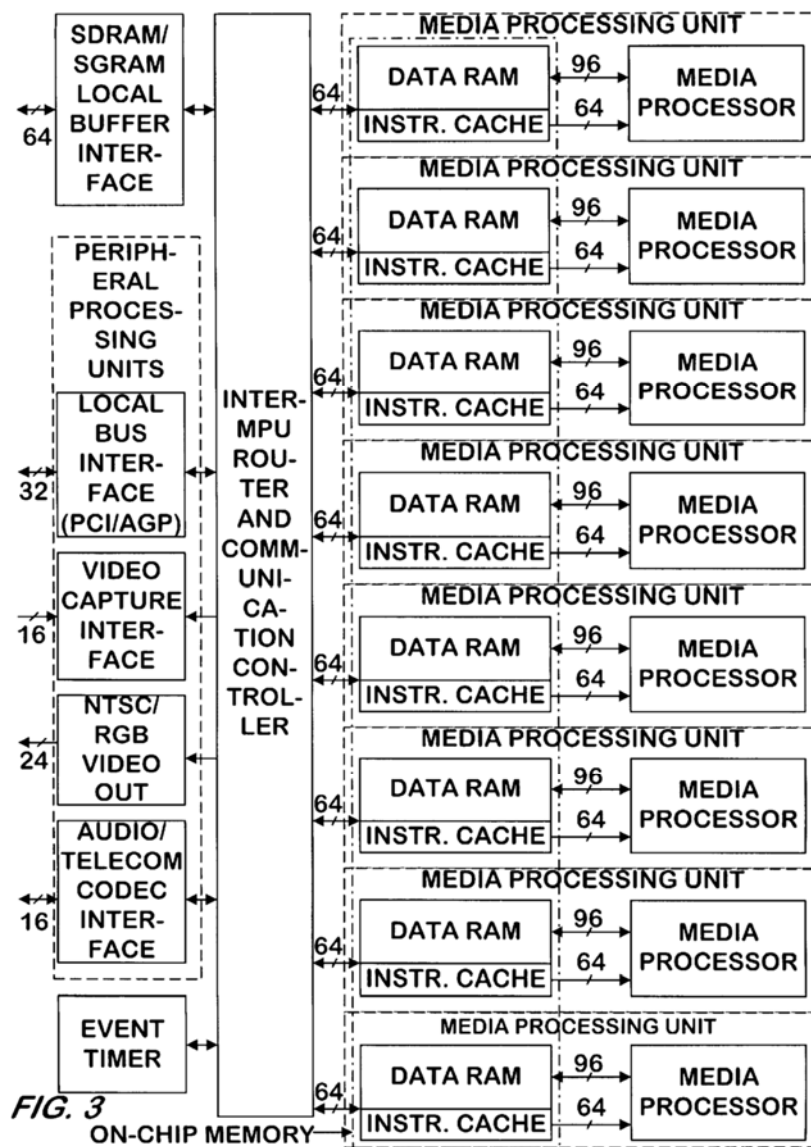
SDRAM/ SGRAM LOCAL BUFFER INTERFACE

64

PERIPHERAL PROCESSING UNITS

LOCAL BUS INTERFACE (PCI/AGP)

32

VIDEO CAPTURE INTERFACE

16

NTSC/ RGB VIDEO OUT

24

AUDIO/ TELECOM CODEC INTERFACE

16

EVENT TIMER

INTER-MPU ROUTER AND COMMUNICATION CONTROLLER

MEDIA PROCESSING UNIT
64
DATA RAM
INSTR. CACHE
96
64
MEDIA PROCESSOR

MEDIA PROCESSING UNIT
64
DATA RAM
INSTR. CACHE
96
64
MEDIA PROCESSOR

MEDIA PROCESSING UNIT
64
DATA RAM
INSTR. CACHE
96
64
MEDIA PROCESSOR

MEDIA PROCESSING UNIT
64
DATA RAM
INSTR. CACHE
96
64
MEDIA PROCESSOR

MEDIA PROCESSING UNIT
64
DATA RAM
INSTR. CACHE
96
64
MEDIA PROCESSOR

MEDIA PROCESSING UNIT
64
DATA RAM
INSTR. CACHE
96
64
MEDIA PROCESSOR

MEDIA PROCESSING UNIT
64
DATA RAM
INSTR. CACHE
96
64
MEDIA PROCESSOR

MEDIA PROCESSING UNIT
64
DATA RAM
INSTR. CACHE
96
64
MEDIA PROCESSOR

FIG. 3
ON-CHIP MEMORY